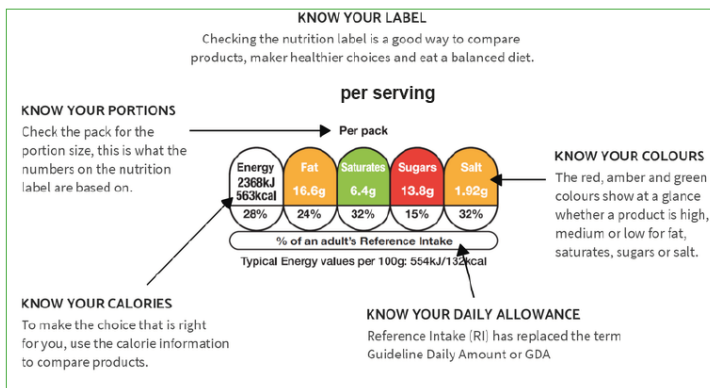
KNOW YOUR LABEL

Checking the nutrition label is a good way to compare products, maker healthier choices and eat a balanced diet.

per serving

KNOW YOUR PORTIONS

Check the pack for the portion size, this is what the numbers on the nutrition label are based on.

Per pack

| Energy 2368kJ 563kcal | Fat 16.6g | Saturates 6.4g | Sugars 13.8g | Salt 1.92g |
|---|---|---|---|---|
| 28% | 24% | 32% | 15% | 32% |

% of an adult's Reference Intake

Typical Energy values per 100g: 554kJ/132kcal

KNOW YOUR COLOURS

The red, amber and green colours show at a glance whether a product is high, medium or low for fat, saturates, sugars or salt.

KNOW YOUR CALORIES

To make the choice that is right for you, use the calorie information to compare products.

KNOW YOUR DAILY ALLOWANCE

Reference Intake (RI) has replaced the term Guideline Daily Amount or GDA